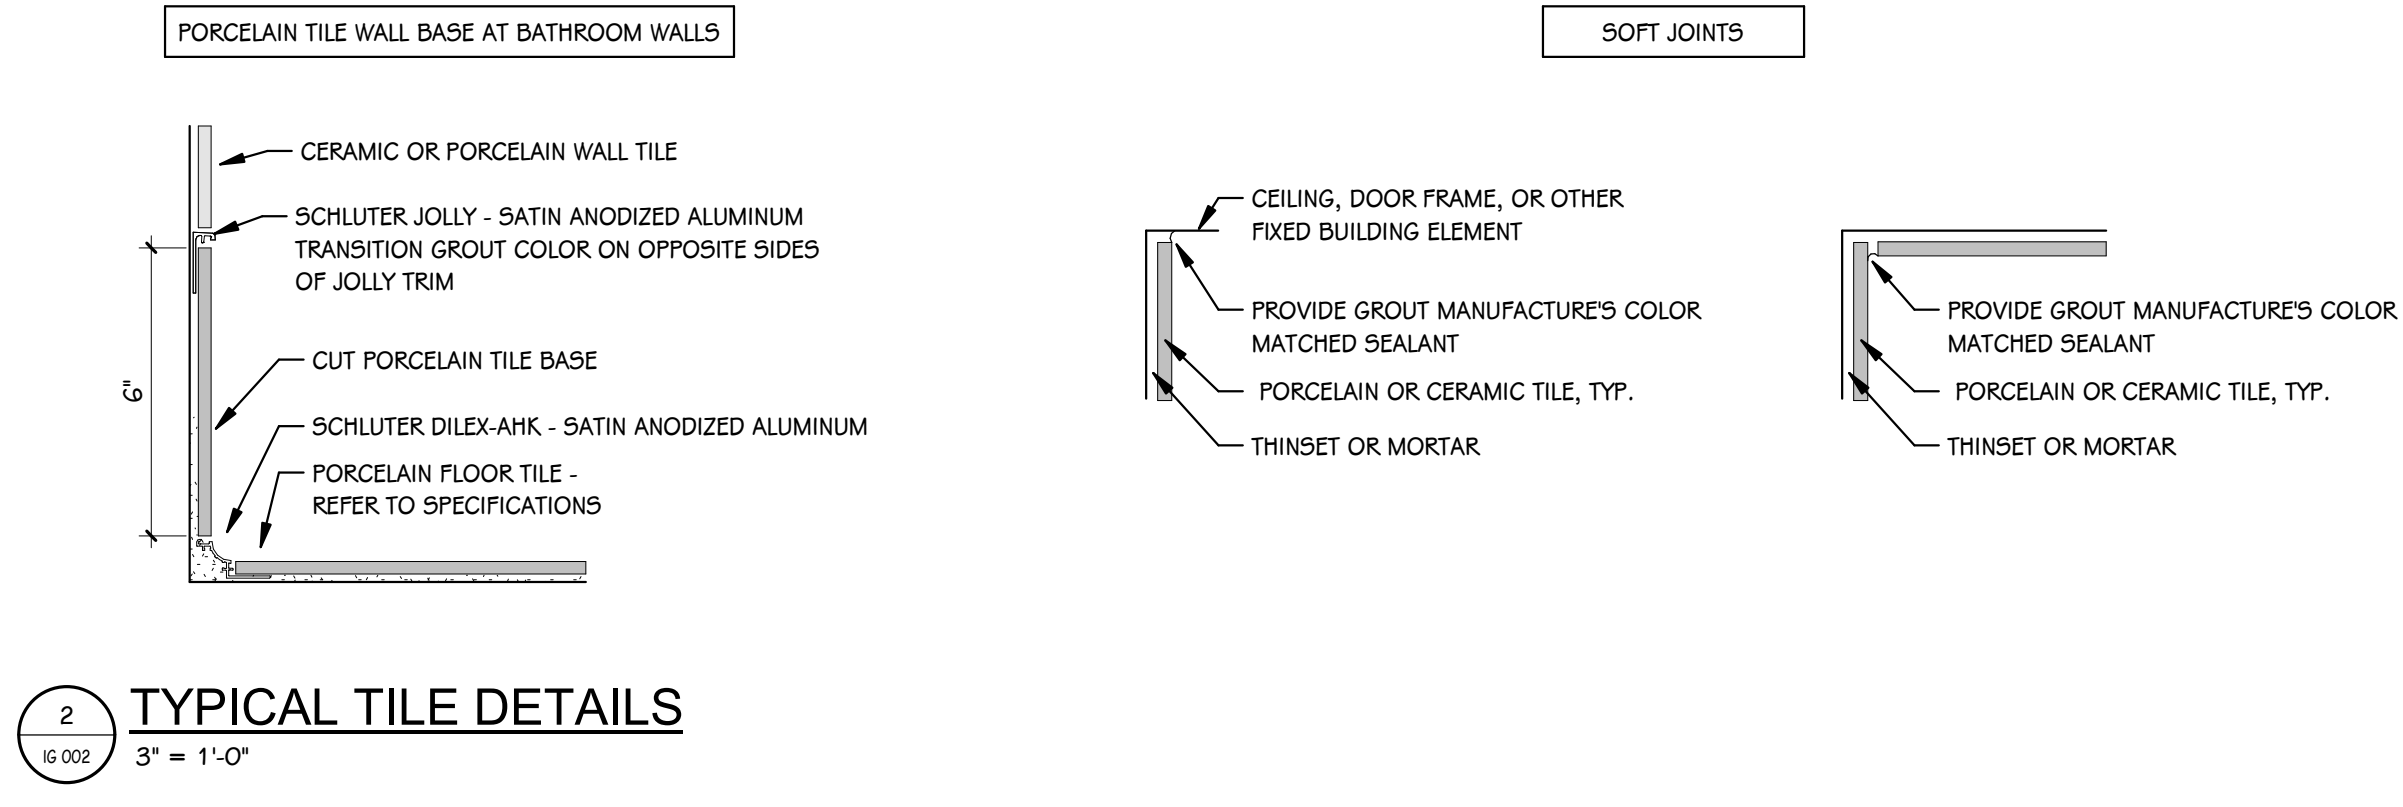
PORCELAIN TILE WALL BASE AT BATHROOM WALLS

CERAMIC OR PORCELAIN WALL TILE

SCHLUTER JOLLY - SATIN ANODIZED ALUMINUM TRANSITION GROUT COLOR ON OPPOSITE SIDES OF JOLLY TRIM

6"

CUT PORCELAIN TILE BASE

SCHLUTER DILEX-AHK - SATIN ANODIZED ALUMINUM

PORCELAIN FLOOR TILE - REFER TO SPECIFICATIONS

SOFT JOINTS

CEILING, DOOR FRAME, OR OTHER FIXED BUILDING ELEMENT

PROVIDE GROUT MANUFACTURE'S COLOR MATCHED SEALANT

PORCELAIN OR CERAMIC TILE, TYP.

THINSET OR MORTAR

PROVIDE GROUT MANUFACTURE'S COLOR MATCHED SEALANT

PORCELAIN OR CERAMIC TILE, TYP.

THINSET OR MORTAR

2
IG 002
TYPICAL TILE DETAILS
3" = 1'-0"